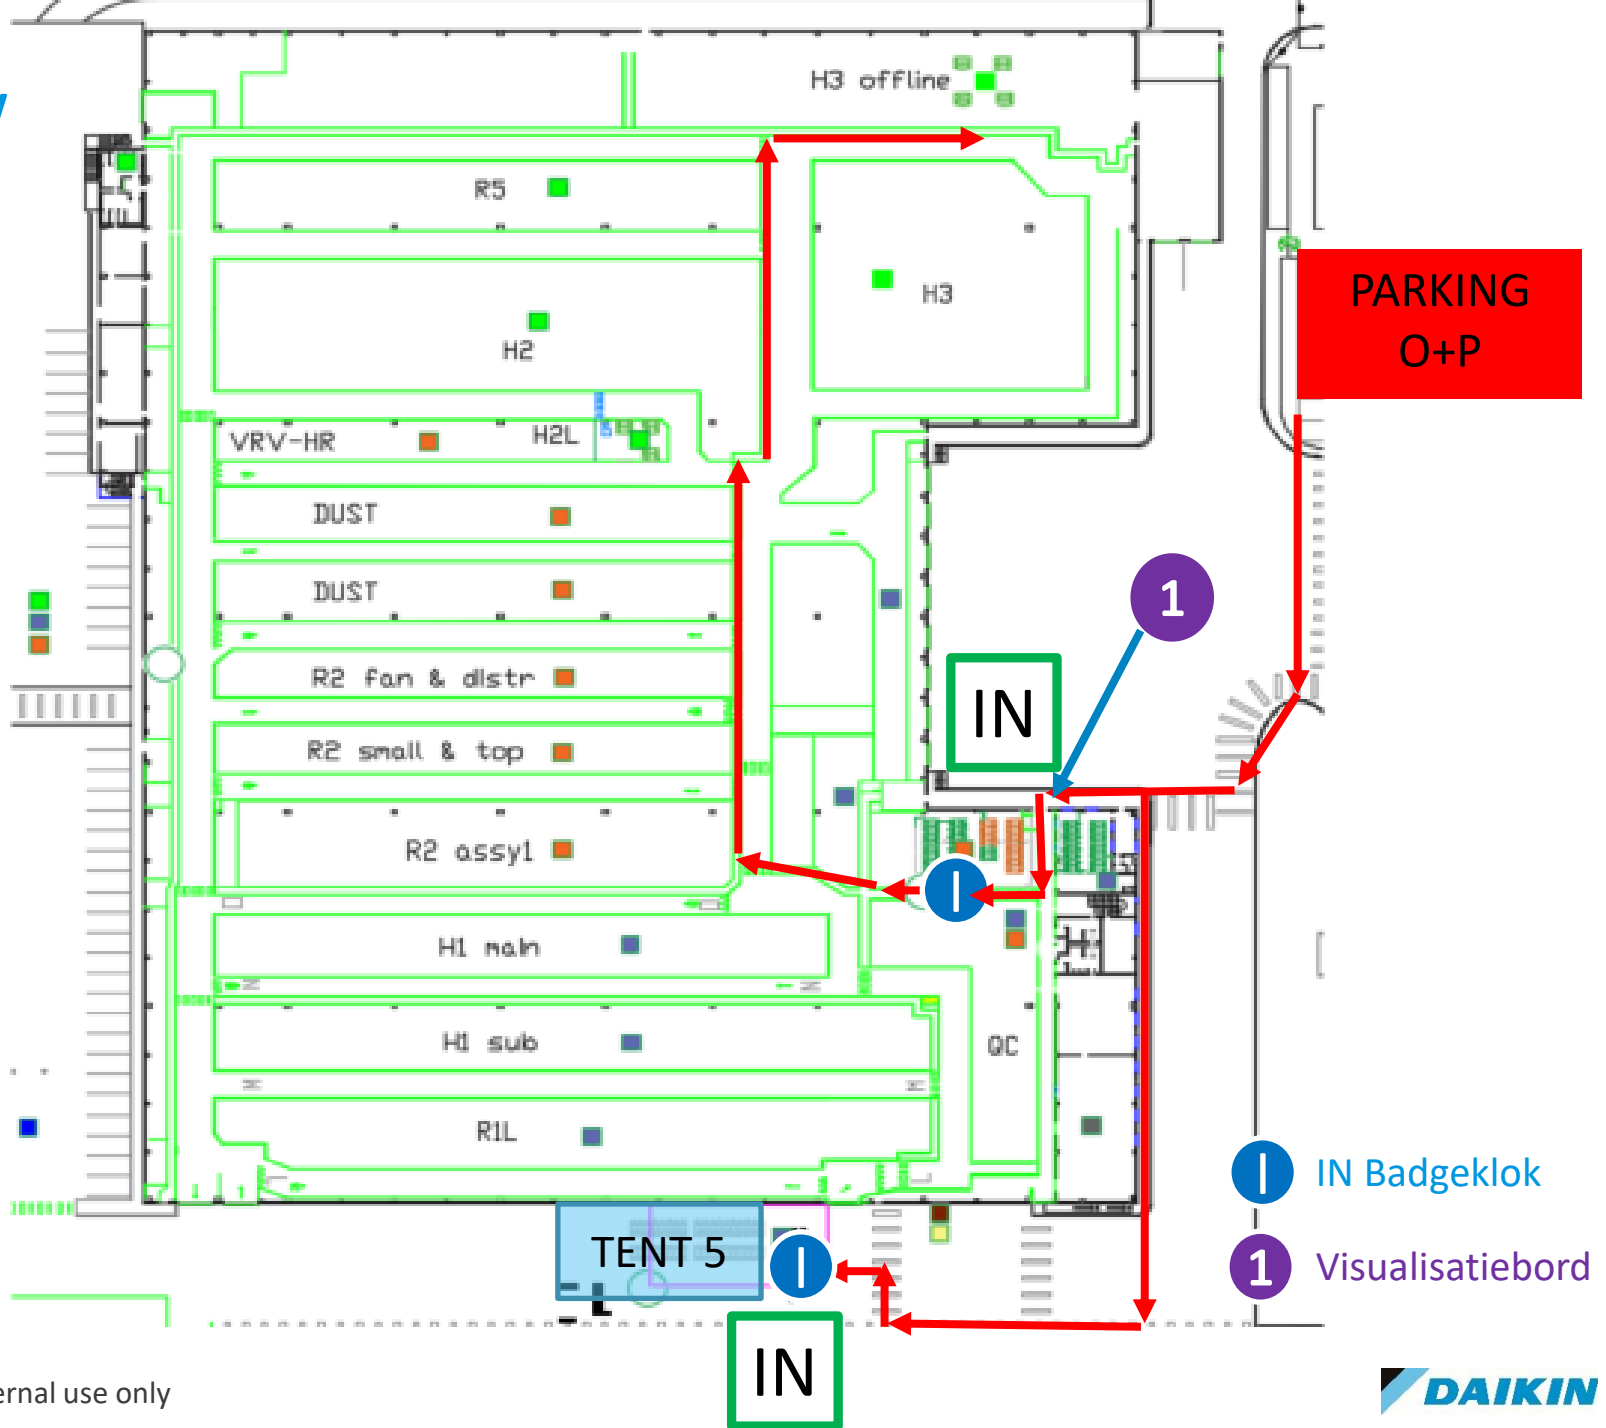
H3 offline

R5

H3

H2

PARKING O+P

VRV-HR

H2L

DUST

DUST

1

R2 fan & distr

IN

R2 small & top

R2 assy1

I

H1 main

H1 sub

QC

R1L

I IN Badgeklok

TENT 5

I

1 Visualisatiebord

IN

ernal use only

DAIKIN